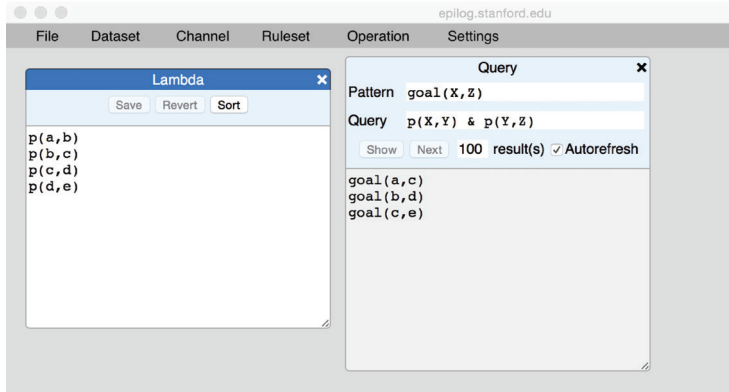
epilog.stanford.edu

File Dataset Channel Ruleset Operation Settings

Lambda ×

Save Revert Sort

p(a,b)
p(b,c)
p(c,d)
p(d,e)

Query ×

Pattern goal(X,Z)

Query p(X,Y) & p(Y,Z)

Show Next 100 result(s) ✓ Autorefresh

goal(a,c)
goal(b,d)
goal(c,e)